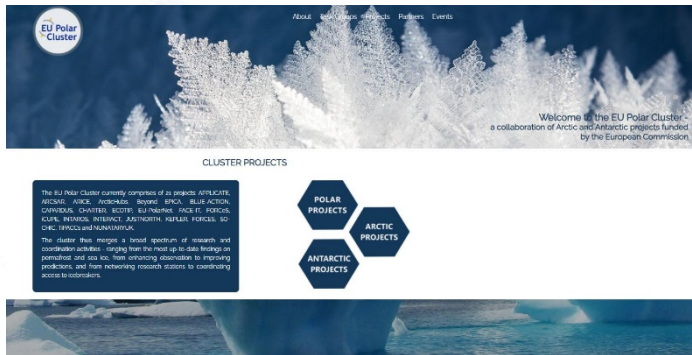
EU Polar Cluster

About Task Groups Projects Partners Events

Welcome to the EU Polar Cluster - a collaboration of Arctic and Antarctic projects funded by the European Commission

CLUSTER PROJECTS

The EU Polar Cluster currently comprises of 21 projects: APPLICATE, ARCSAR, ARICE, ArcticHubs, Beyond EPICA, BLUE ACTION, CAPARDUS, CHARTER, ECOTIP, EU-PolarNet, FACE-IT, FORCeS, ICUPE, INTAROS, INTERACT, JUSTNORTH, KEPLER, FORCES, SO-CHIC, TiPACCs and NUNATARYUK.

The cluster thus merges a broad spectrum of research and coordination activities - ranging from the most up-to-date findings on permafrost and sea ice, from enhancing observation to improving predictions, and from networking research stations to coordinating access to icebreakers.

POLAR PROJECTS

ARCTIC PROJECTS

ANTARCTIC PROJECTS